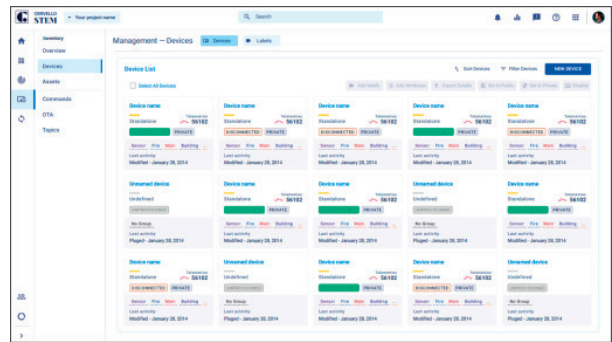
CERVELLO STEM
Your project name
Search
Inventory
Overview
Devices
Assets
Commands
OTA
Topics
Management — Devices
Devices
Labels
Device List
Sort Devices
Filter Devices
NEW DEVICE
Select All Devices
Add labels
Add Attributes
Export Details
Set to Public
Set to Private
Disable

Device name
Standalone
Telemetries 56182
PRIVATE
Sensor Fire Main Building
Last activity
Modified - January 28, 2014

Device name
Standalone
Telemetries 56182
DISCONNECTED PRIVATE
Sensor Fire Main Building
Last activity
Modified - January 28, 2014

Device name
Standalone
Telemetries 56182
DISCONNECTED PRIVATE
Sensor Fire Main Building
Last activity
Modified - January 28, 2014

Device name
Standalone
Telemetries 56182
PRIVATE
Sensor Fire Main Building
Last activity
Modified - January 28, 2014

Device name
Standalone
Telemetries 56182
DISCONNECTED PRIVATE
Sensor Fire Main Building
Last activity
Modified - January 28, 2014

Unnamed device
Undefined
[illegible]
No Group
Last activity
Pluged - January 28, 2014

Device name
Standalone
Telemetries 56182
PRIVATE
No Group
Last activity
Modified - January 28, 2014

Device name
Standalone
Telemetries 56182
PRIVATE
No Group
Last activity
Modified - January 28, 2014

Unnamed device
Undefined
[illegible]
No Group
Last activity
Pluged - January 28, 2014

Device name
Standalone
Telemetries 56182
PRIVATE
No Group
Last activity
Modified - January 28, 2014

Device name
Standalone
Telemetries 56182
DISCONNECTED PRIVATE
Sensor Fire Main Building
Last activity
Modified - January 28, 2014

Unnamed device
Undefined
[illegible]
No Group
Last activity
Pluged - January 28, 2014

Device name
Standalone
Telemetries 56182
PRIVATE
Sensor Fire Main Building
Last activity
Modified - January 28, 2014

Device name
Standalone
Telemetries 56182
DISCONNECTED PRIVATE
Sensor Fire Main Building
Last activity
Modified - January 28, 2014

Unnamed device
Undefined
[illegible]
No Group
Last activity
Pluged - January 28, 2014